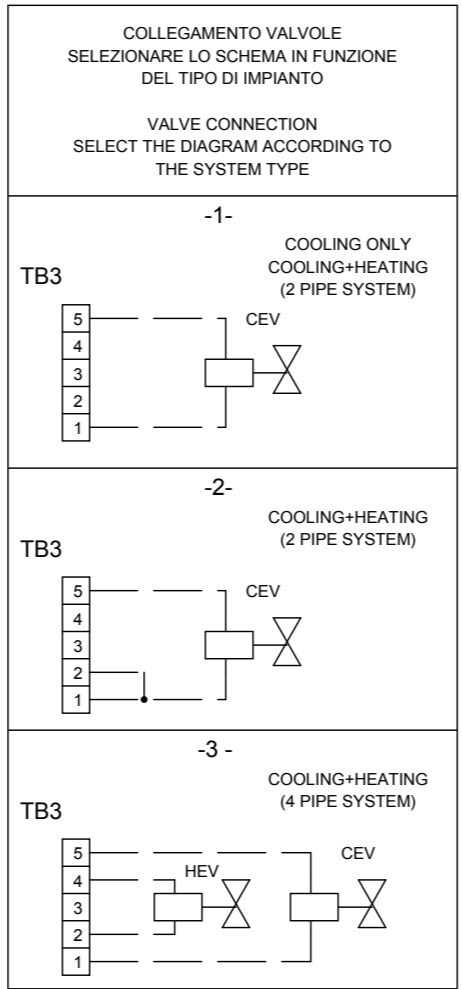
COLLEGAMENTO VALVOLE
SELEZIONARE LO SCHEMA IN FUNZIONE
DEL TIPO DI IMPIANTO

VALVE CONNECTION
SELECT THE DIAGRAM ACCORDING TO
THE SYSTEM TYPE

-1-

COOLING ONLY
COOLING+HEATING
(2 PIPE SYSTEM)

TB3

5
4
3
2
1

CEV

-2-

COOLING+HEATING
(2 PIPE SYSTEM)

TB3

5
4
3
2
1

CEV

-3 -

COOLING+HEATING
(4 PIPE SYSTEM)

TB3

5
4
3
2
1

HEV

CEV